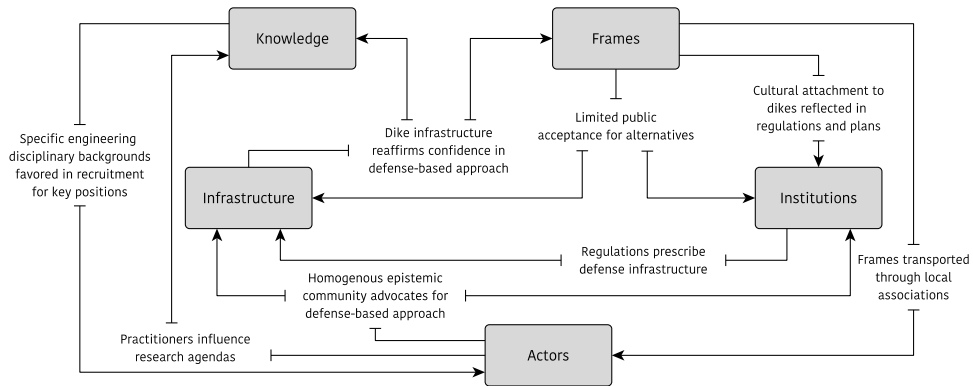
Knowledge

Frames

Specific engineering disciplinary backgrounds favored in recruitment for key positions

Dike infrastructure reaffirms confidence in defense-based approach

Limited public acceptance for alternatives

Cultural attachment to dikes reflected in regulations and plans

Infrastructure

Institutions

Regulations prescribe defense infrastructure

Homogenous epistemic community advocates for defense-based approach

Frames transported through local associations

Practitioners influence research agendas

Actors